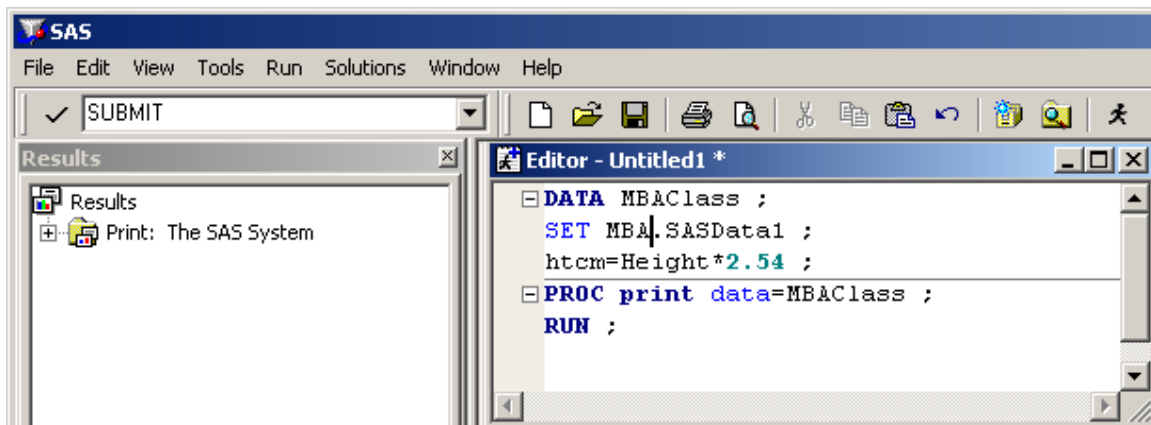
SAS

File Edit View Tools Run Solutions Window Help

SUBMIT

Results

Results

Print: The SAS System

Editor - Untitled1 *

DATA MBAClass ;
SET MBA.SASData1 ;
htcm=Height*2.54 ;
PROC print data=MBAClass ;
RUN ;